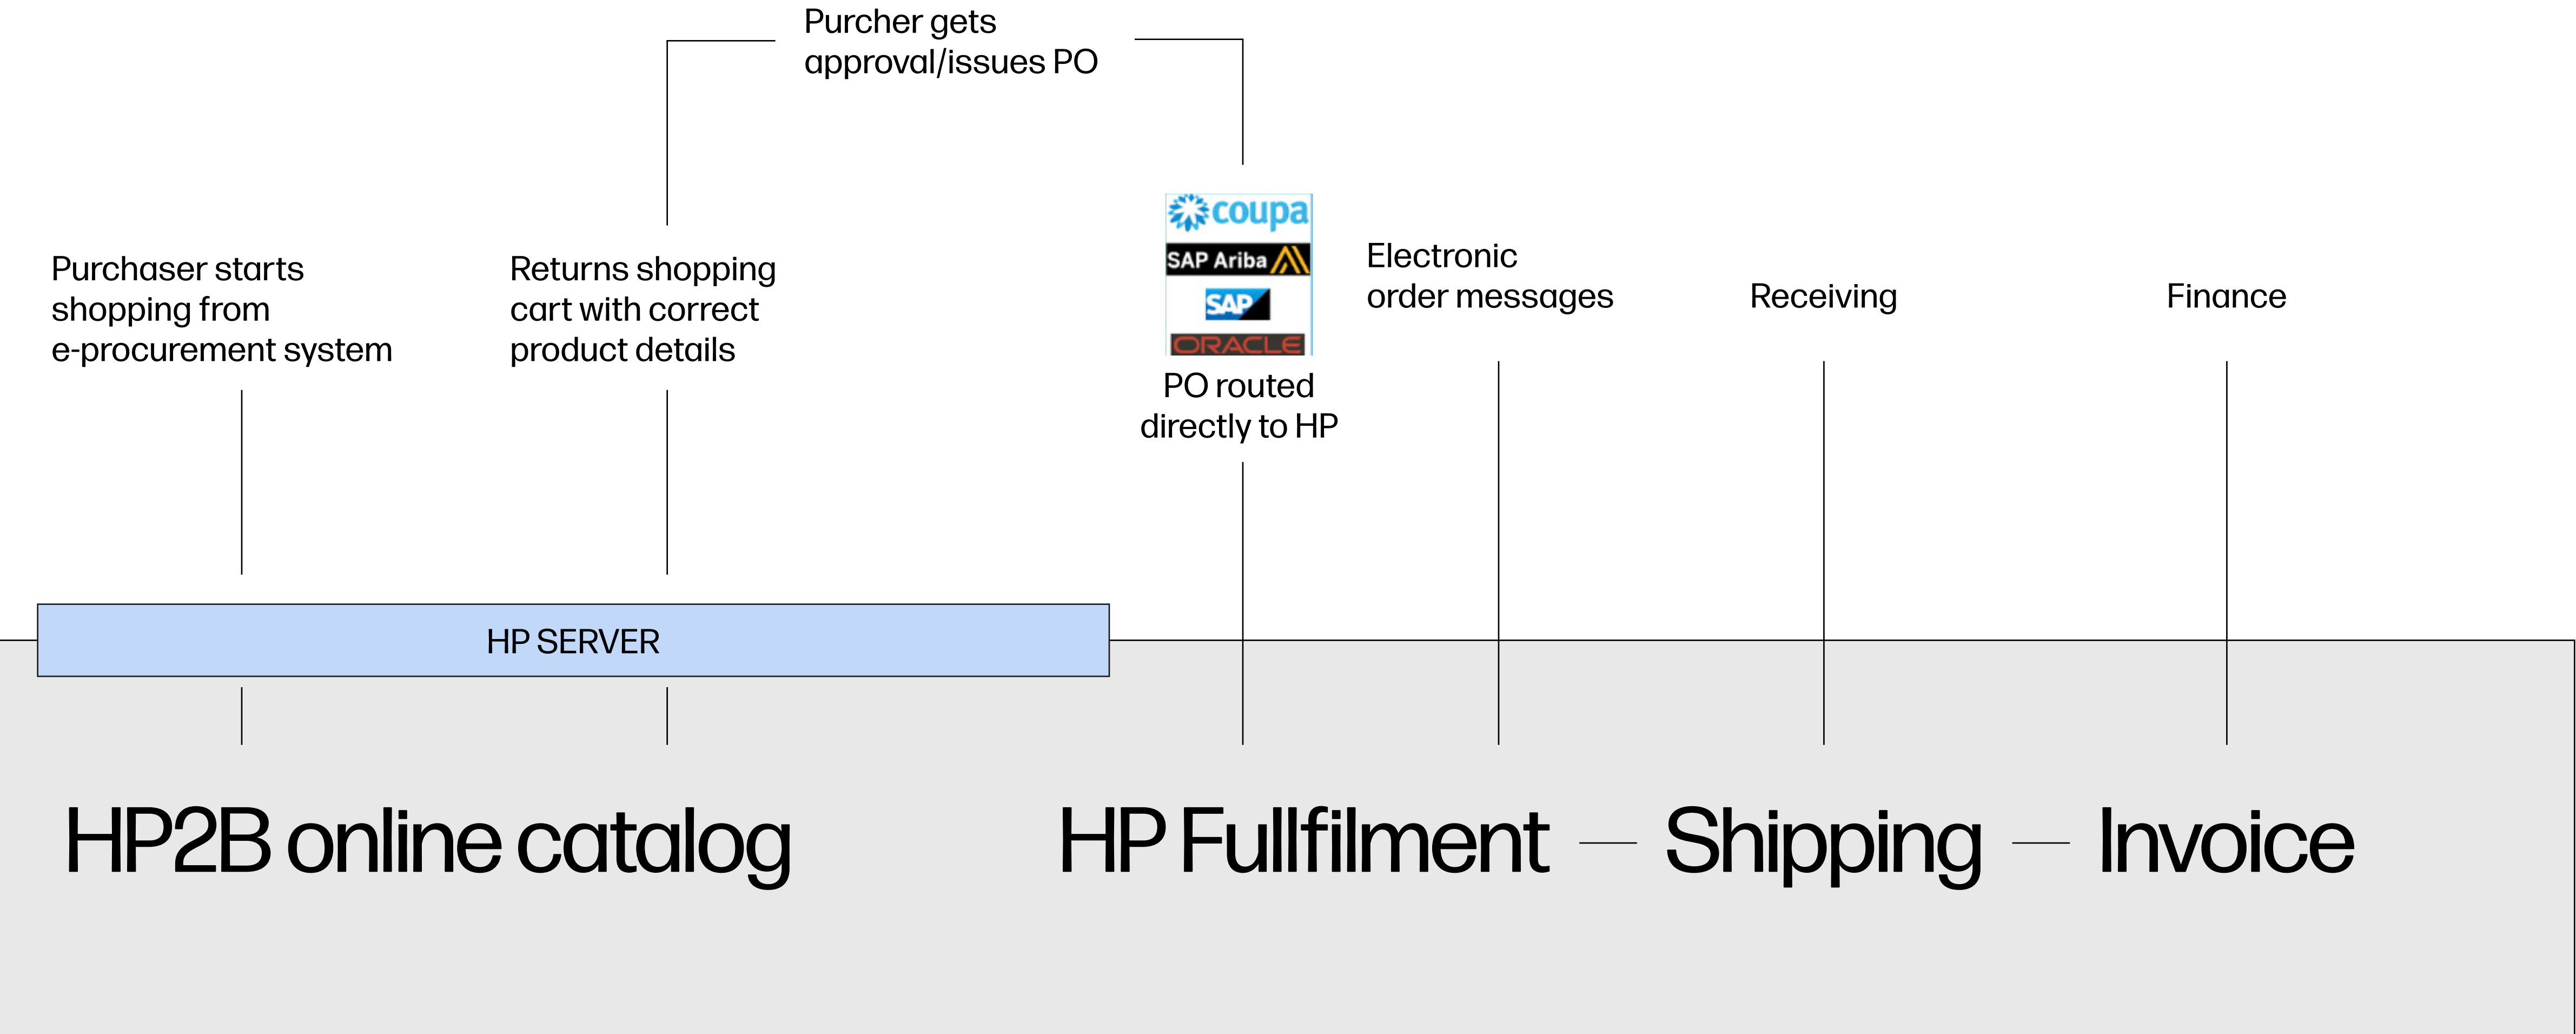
Purcher gets approval/issues PO

Purchaser starts shopping from e-procurement system

Returns shopping cart with correct product details

coupa
SAP Ariba
SAP
ORACLE

PO routed directly to HP

Electronic order messages

Receiving

Finance

HP SERVER

HP2B online catalog

HP Fullfilment — Shipping — Invoice